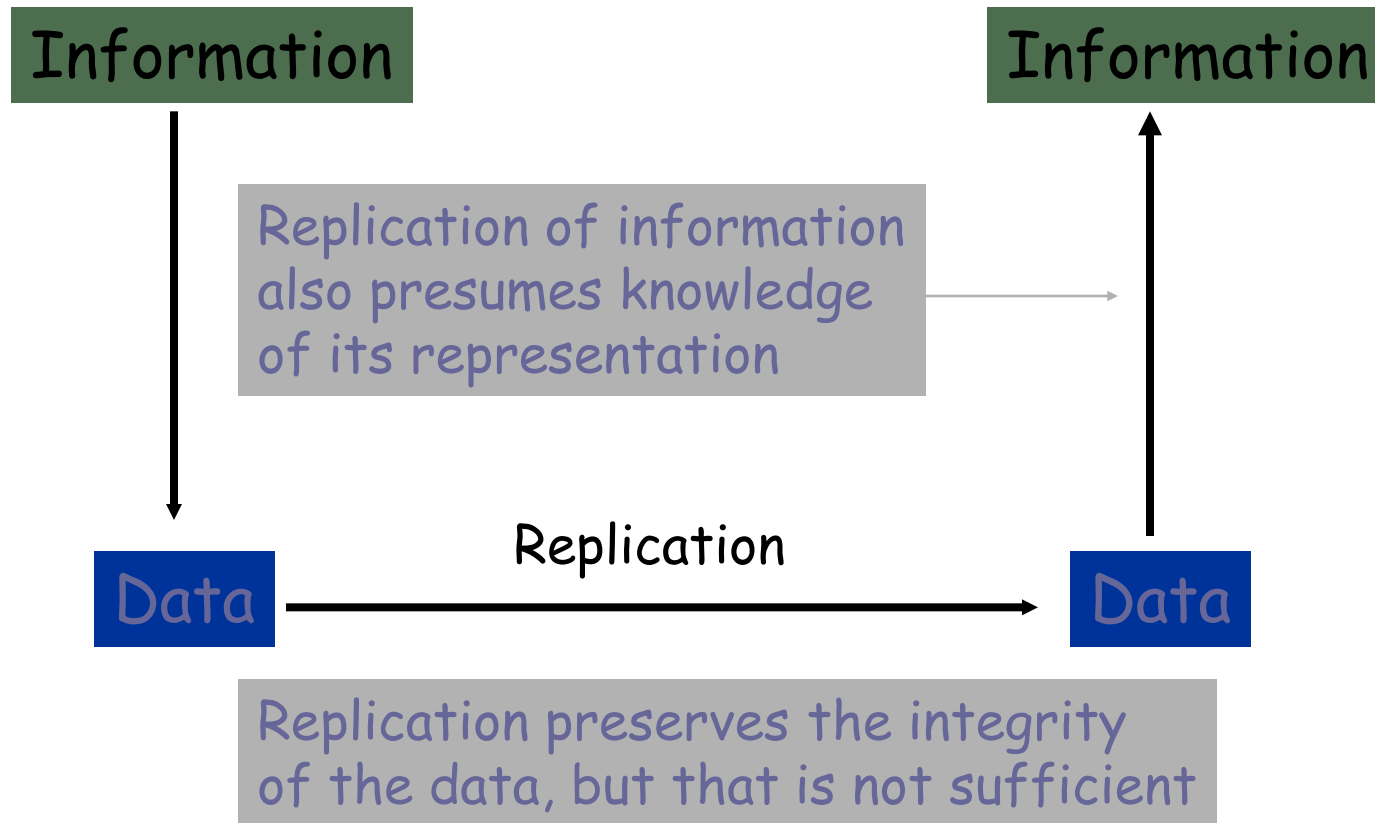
Information

Information

Replication of information also presumes knowledge of its representation

Replication

Data

Data

Replication preserves the integrity of the data, but that is not sufficient